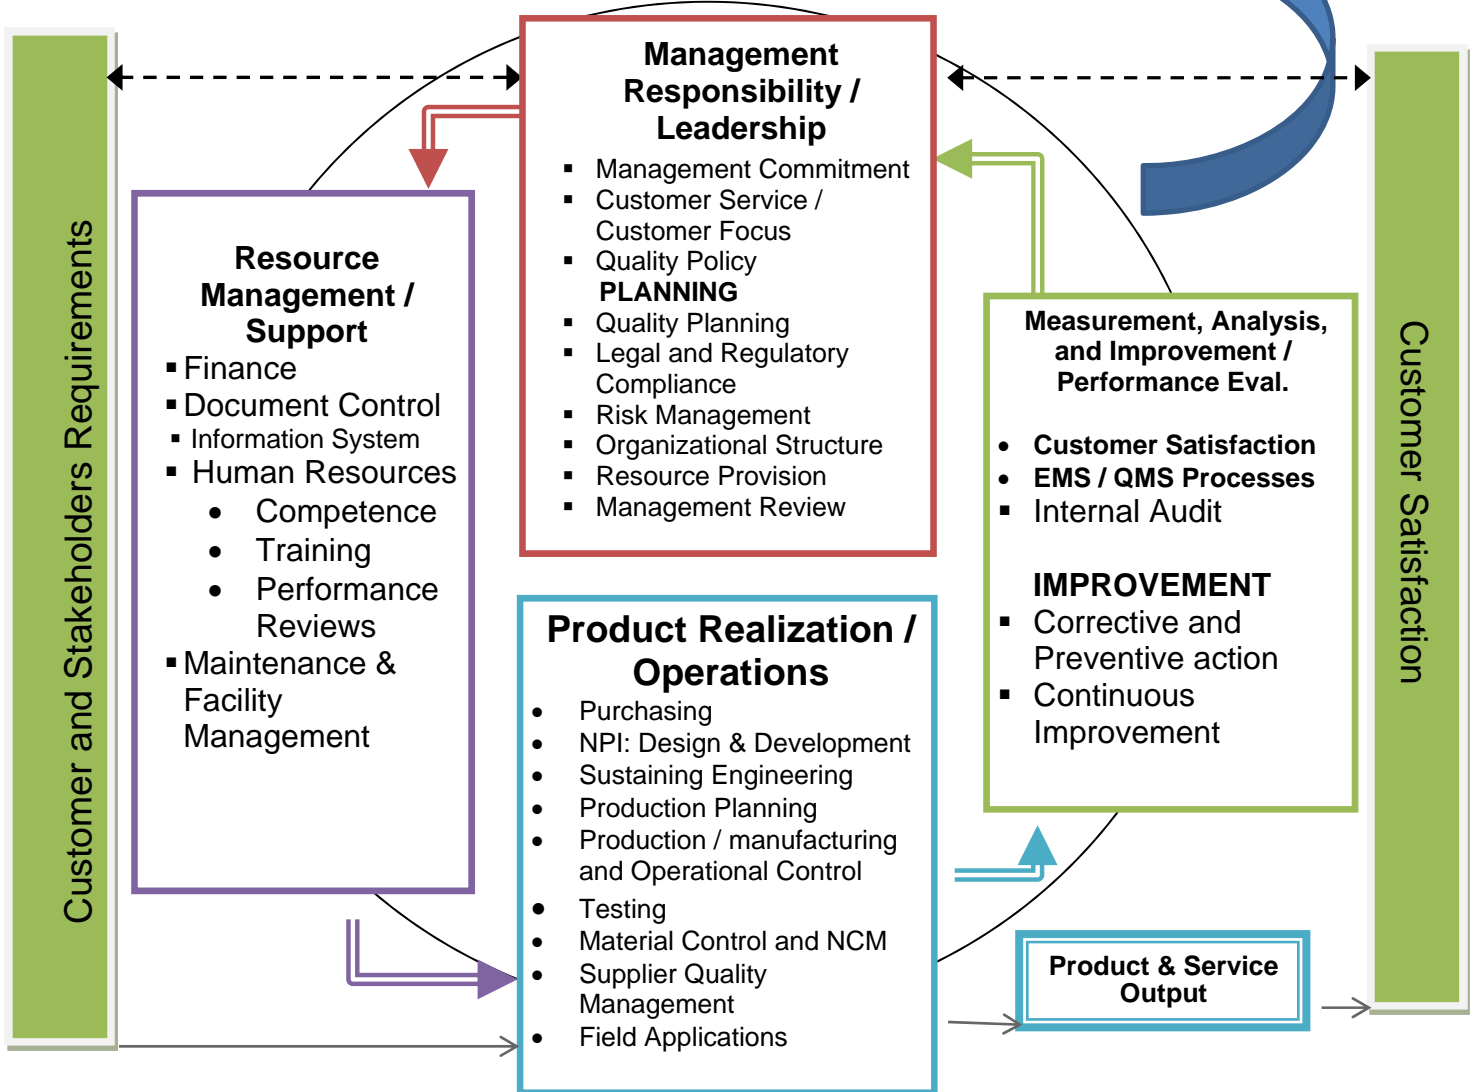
Customer and Stakeholders Requirements

Management Responsibility / Leadership
- Management Commitment
- Customer Service / Customer Focus
- Quality Policy

PLANNING
- Quality Planning
- Legal and Regulatory Compliance
- Risk Management
- Organizational Structure
- Resource Provision
- Management Review

Resource Management / Support
- Finance
- Document Control
- Information System
- Human Resources
  - Competence
  - Training
  - Performance Reviews
- Maintenance & Facility Management

Measurement, Analysis, and Improvement / Performance Eval.
- Customer Satisfaction
- EMS / QMS Processes
- Internal Audit

IMPROVEMENT
- Corrective and Preventive action
- Continuous Improvement

Product Realization / Operations
- Purchasing
- NPI: Design & Development
- Sustaining Engineering
- Production Planning
- Production / manufacturing and Operational Control
- Testing
- Material Control and NCM
- Supplier Quality Management
- Field Applications

Product & Service Output

Customer Satisfaction